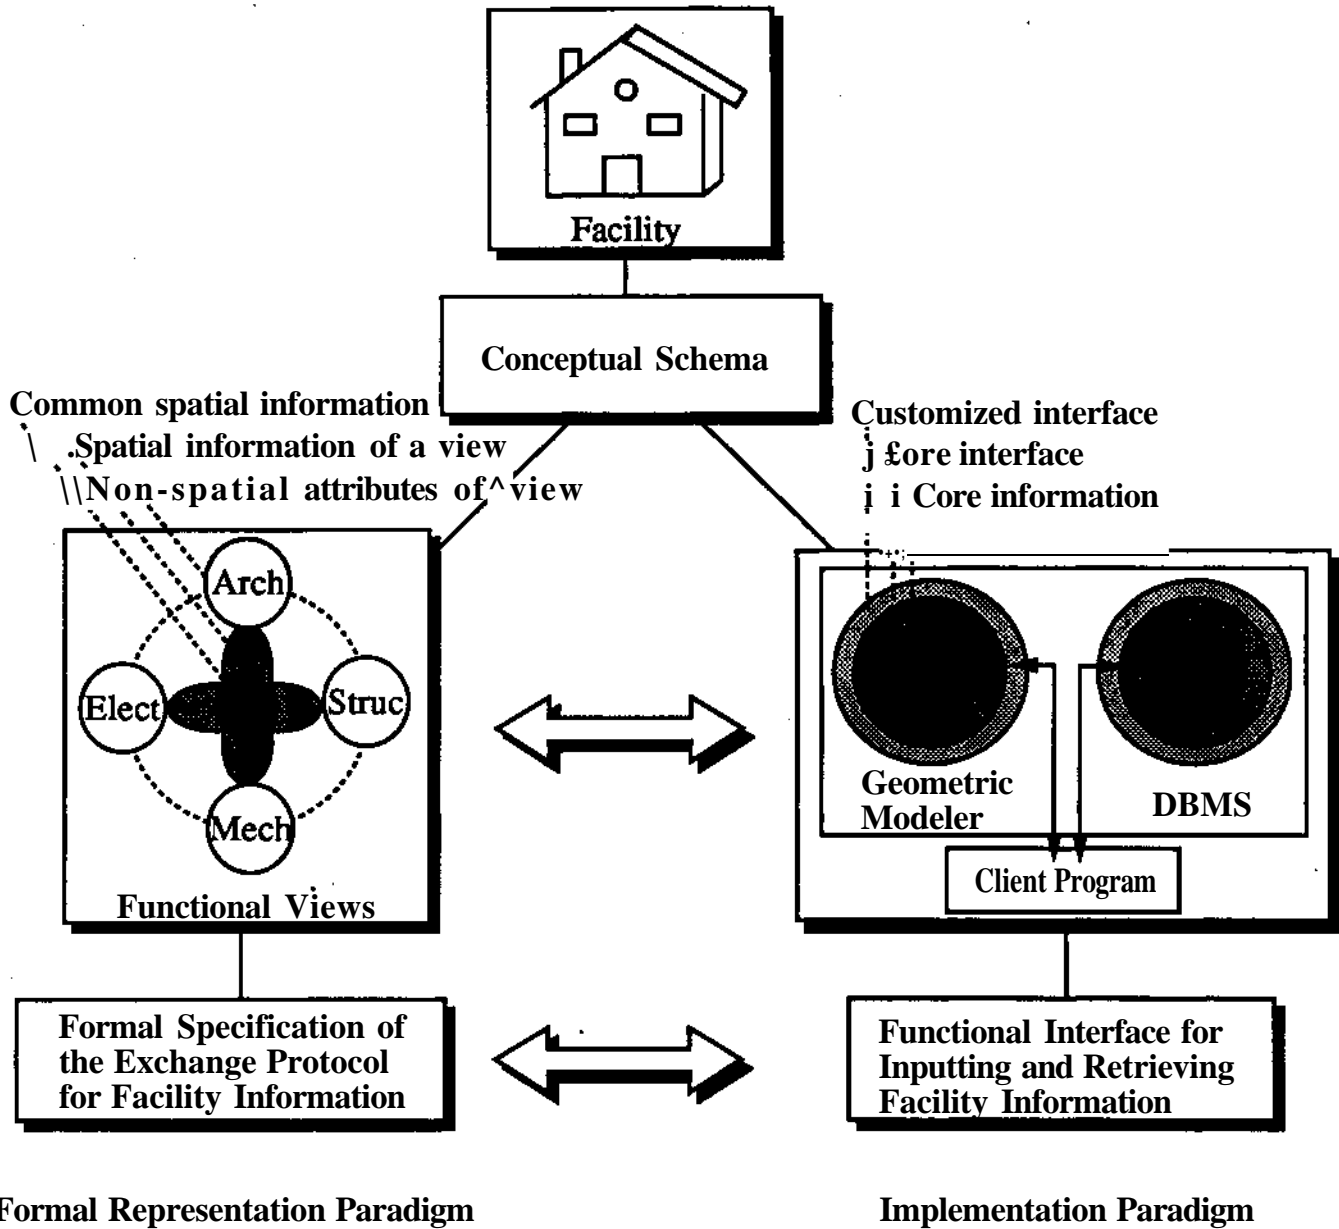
Facility

Conceptual Schema

Common spatial information

Spatial information of a view

Non-spatial attributes of a view

Customized interface

Core interface

Core information

Arch

Elect

Struc

Mech

Functional Views

Geometric Modeler

DBMS

Client Program

Formal Specification of the Exchange Protocol for Facility Information

Functional Interface for Inputting and Retrieving Facility Information

Formal Representation Paradigm

Implementation Paradigm